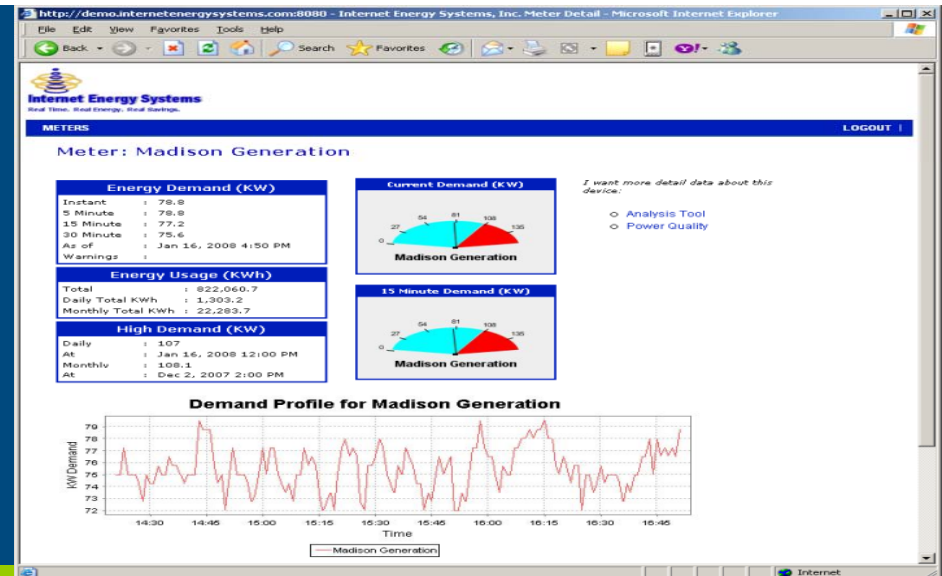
http://demo.internetenergysystems.com:8080 - Internet Energy Systems, Inc. Meter Detail - Microsoft Internet Explorer

File Edit View Favorites Tools Help

Back Search Favorites

Internet Energy Systems
Real Time. Real Energy. Real Savings.

METERS

LOGOUT |

Meter: Madison Generation

Energy Demand (KW)

Instant : 78.8
5 Minute : 78.8
15 Minute : 77.2
30 Minute : 75.6
As of : Jan 16, 2008 4:50 PM
Warnings :

Energy Usage (KWh)

Total : 822,060.7
Daily Total KWh : 1,303.2
Monthly Total KWh : 22,283.7

High Demand (KW)

Daily : 107
At : Jan 16, 2008 12:00 PM
Monthly : 108.1
At : Dec 2, 2007 2:00 PM

Current Demand (KW)

0 27 54 81 108 135

Madison Generation

15 Minute Demand (KW)

0 27 54 81 108 135

Madison Generation

I want more detail data about this device:

Analysis Tool
Power Quality

Demand Profile for Madison Generation

KW Demand

79
78
77
76
75
74
73
72

14:30 14:45 15:00 15:15 15:30 15:45 16:00 16:15 16:30 16:45

Time

Madison Generation

Internet